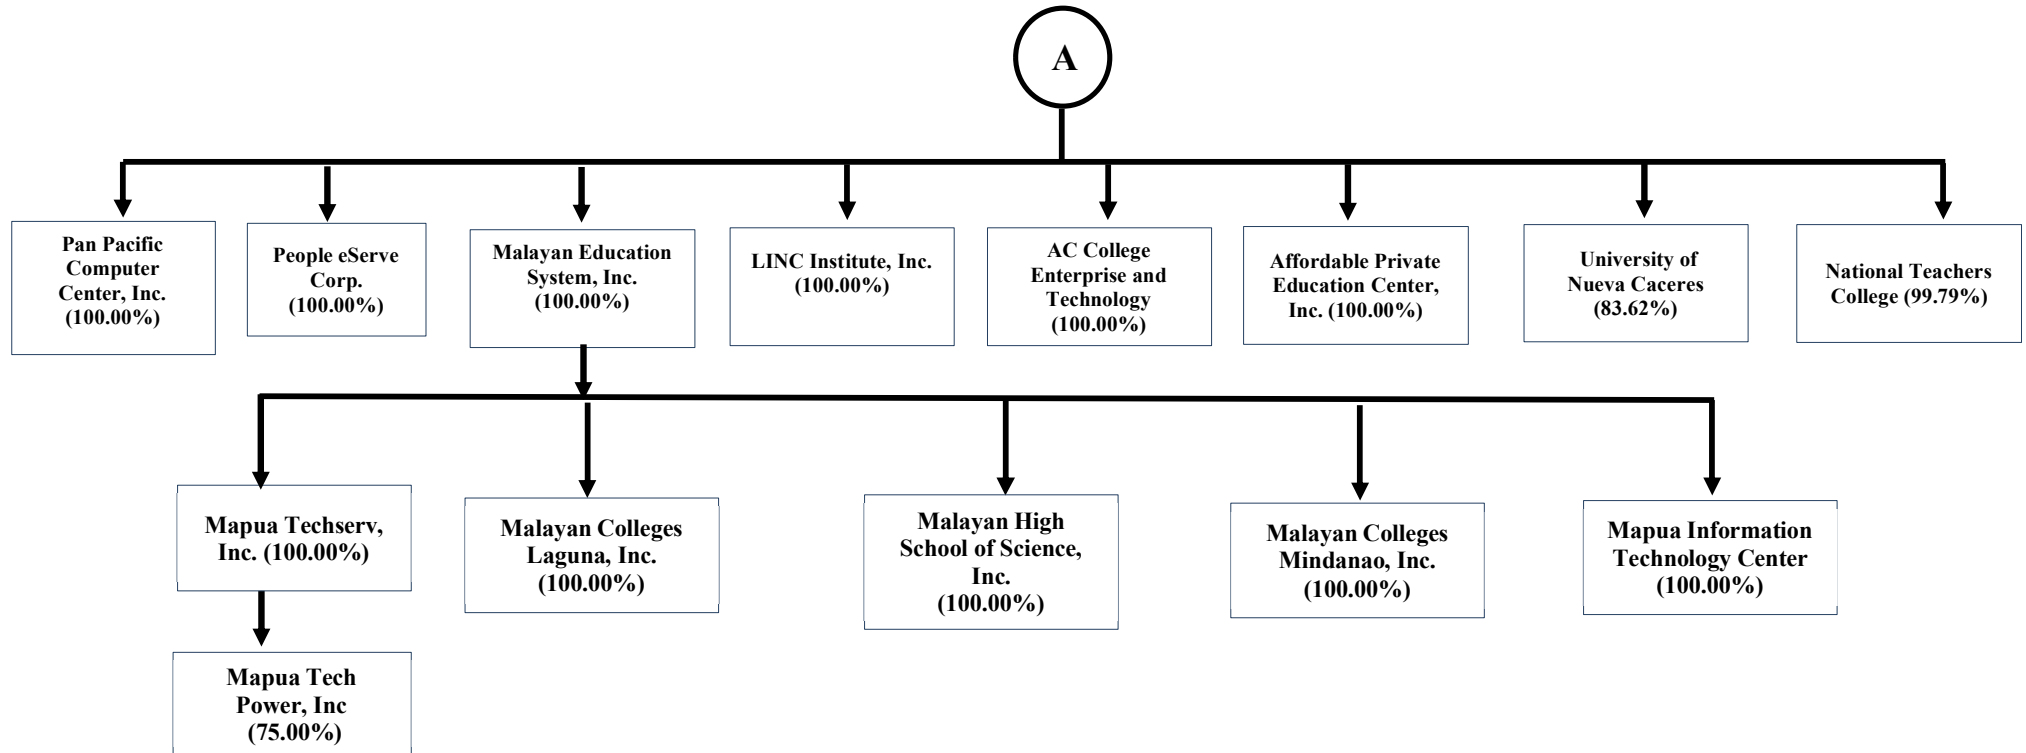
A

Pan Pacific Computer Center, Inc. (100.00%)

People eServe Corp. (100.00%)

Malayan Education System, Inc. (100.00%)

LINC Institute, Inc. (100.00%)

AC College Enterprise and Technology (100.00%)

Affordable Private Education Center, Inc. (100.00%)

University of Nueva Caceres (83.62%)

National Teachers College (99.79%)

Mapua Techserv, Inc. (100.00%)

Malayan Colleges Laguna, Inc. (100.00%)

Malayan High School of Science, Inc. (100.00%)

Malayan Colleges Mindanao, Inc. (100.00%)

Mapua Information Technology Center (100.00%)

Mapua Tech Power, Inc (75.00%)